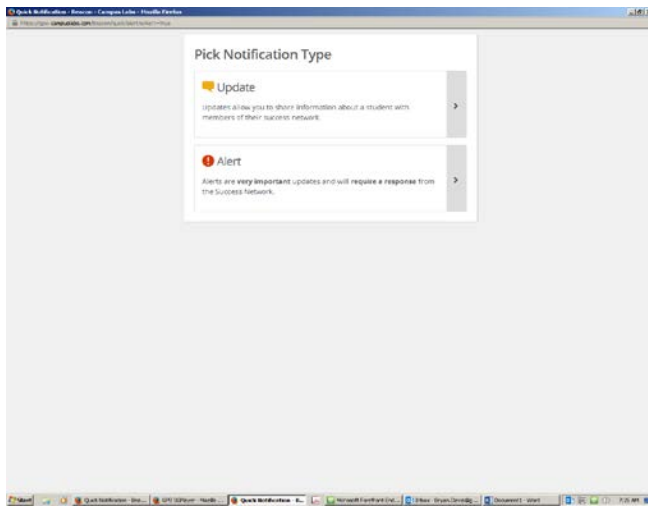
Quick Notification - Beacon - Campus Labs - Mozilla Firefox

https://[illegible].campuslabs.com/beacon/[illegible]

Pick Notification Type

Update

Updates allow you to share information about a student with members of their success network.

Alert

Alerts are very important updates and will require a response from the Success Network.

Start

Quick Notification - Bea...

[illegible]

Quick Notification - B...

Microsoft FrontPage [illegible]

Inbox - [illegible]

Document1 - Word

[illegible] AM